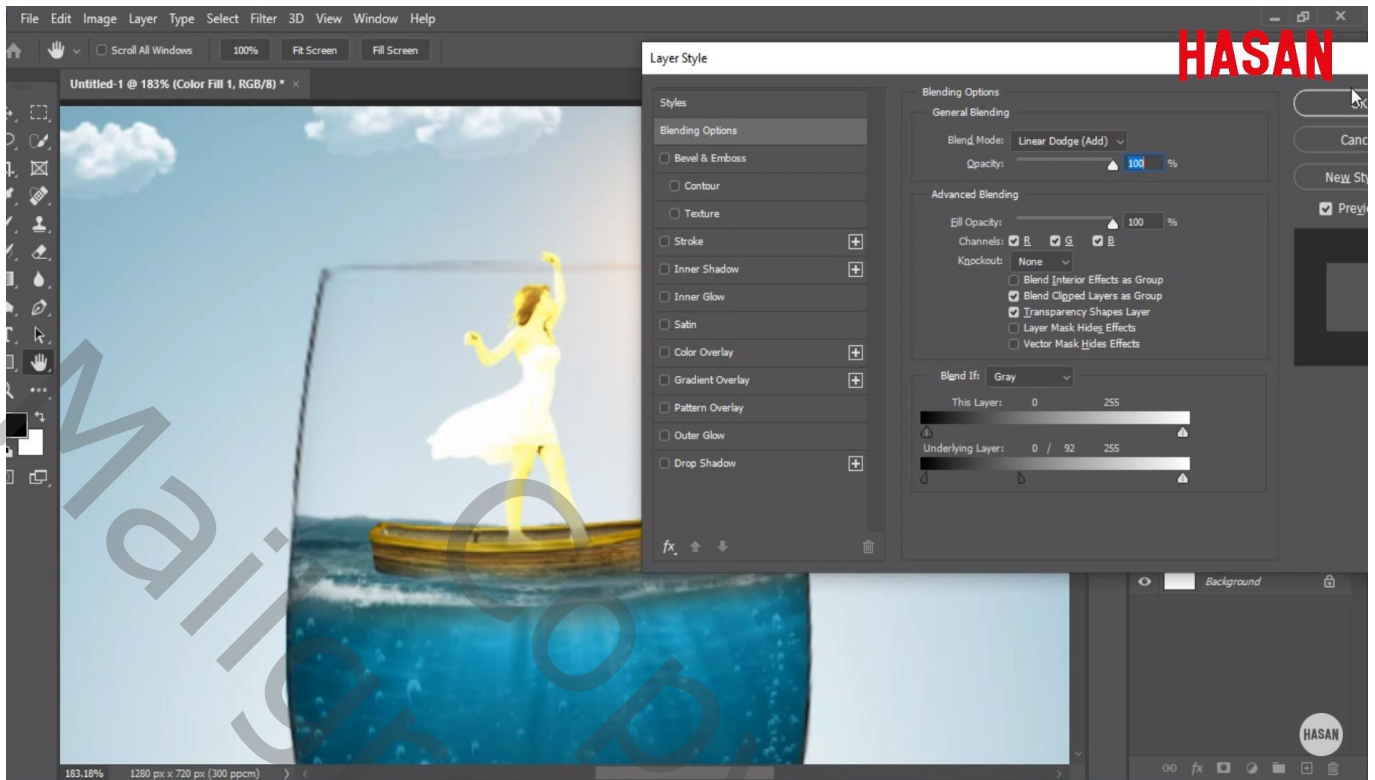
File Edit Image Layer Type Select Filter 3D View Window Help

Scroll All Windows 100% Fit Screen Fill Screen

Untitled-1 @ 183% (Color Fill 1, RGB/8) * ×

Layer Style

HASAN

Styles
Blending Options
Bevel & Emboss
Contour
Texture
Stroke
Inner Shadow
Inner Glow
Satin
Color Overlay
Gradient Overlay
Pattern Overlay
Outer Glow
Drop Shadow

Blending Options
General Blending
Blend Mode: Linear Dodge (Add)
Opacity: 100 %

Advanced Blending
Fill Opacity: 100 %
Channels: R G B
Knockout: None
Blend Interior Effects as Group
Blend Clipped Layers as Group
Transparency Shapes Layer
Layer Mask Hides Effects
Vector Mask Hides Effects

Blend If: Gray
This Layer: 0 255
Underlying Layer: 0 / 92 255

OK
Canc
New Sty
Previ

Background

HASAN

183.18% 1280 px x 720 px (300 ppcm)